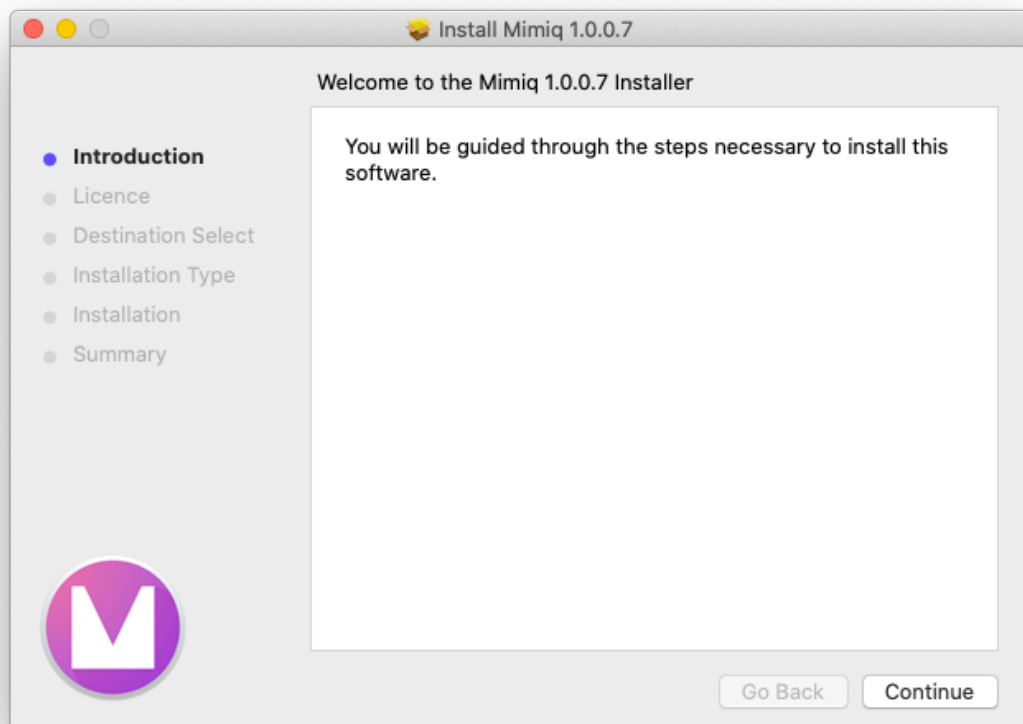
Install Mimiq 1.0.0.7

Welcome to the Mimiq 1.0.0.7 Installer

Introduction
Licence
Destination Select
Installation Type
Installation
Summary

You will be guided through the steps necessary to install this software.

Go Back
Continue